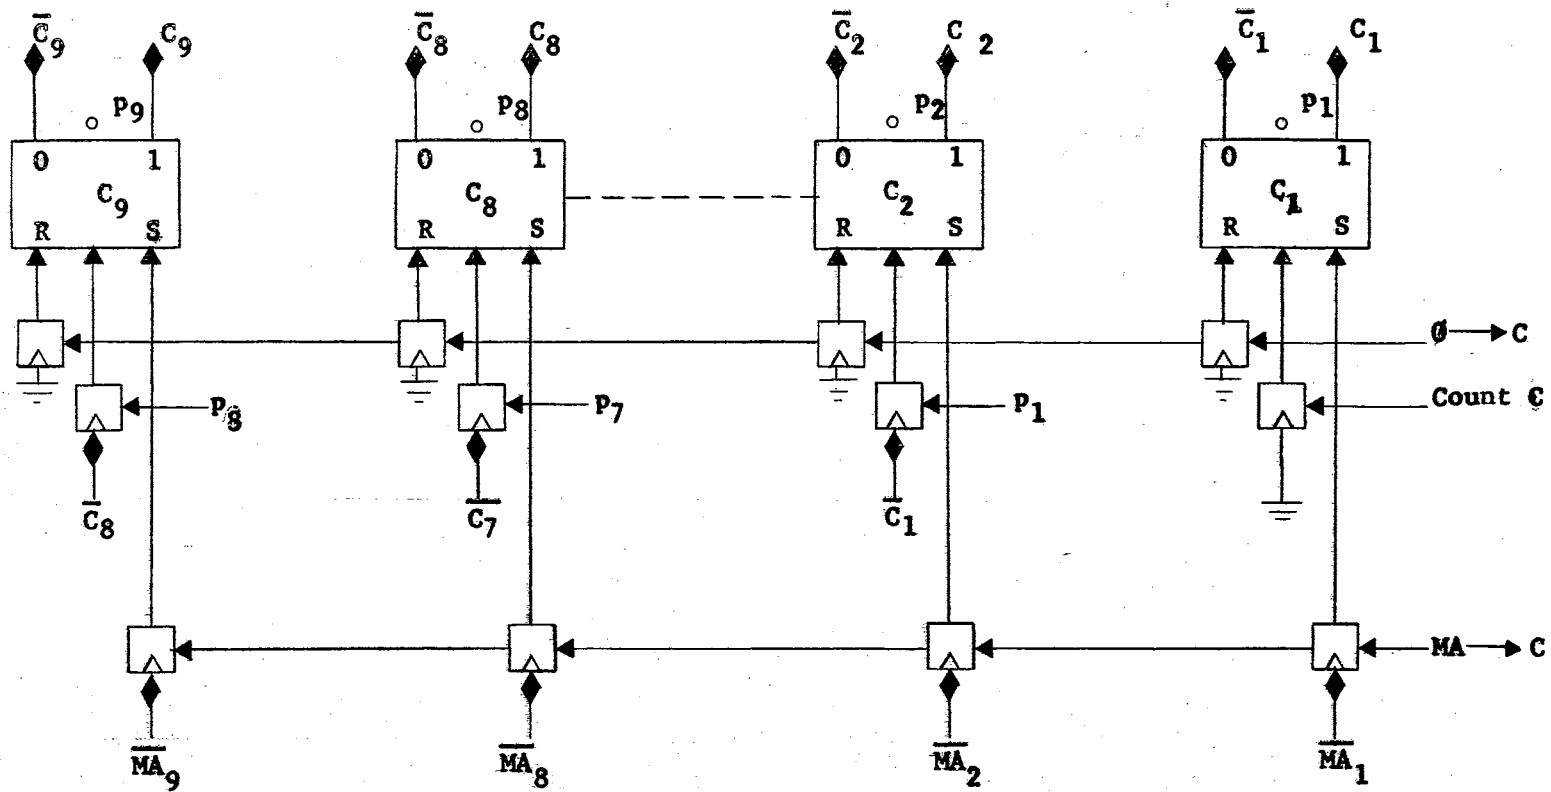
$\bar{C}_9$ $C_9$
$p_9$
0 1
$C_9$
R S

$\bar{C}_8$ $C_8$
$p_8$
0 1
$C_8$
R S

$\bar{C}_2$ $C_2$
$p_2$
0 1
$C_2$
R S

$\bar{C}_1$ $C_1$
$p_1$
0 1
$C_1$
R S

$\emptyset \rightarrow C$

$p_8$
$\bar{C}_8$

$p_7$
$\bar{C}_7$

$p_1$
$\bar{C}_1$

Count C

$MA \rightarrow C$

$\overline{MA}_9$ $\overline{MA}_8$ $\overline{MA}_2$ $\overline{MA}_1$